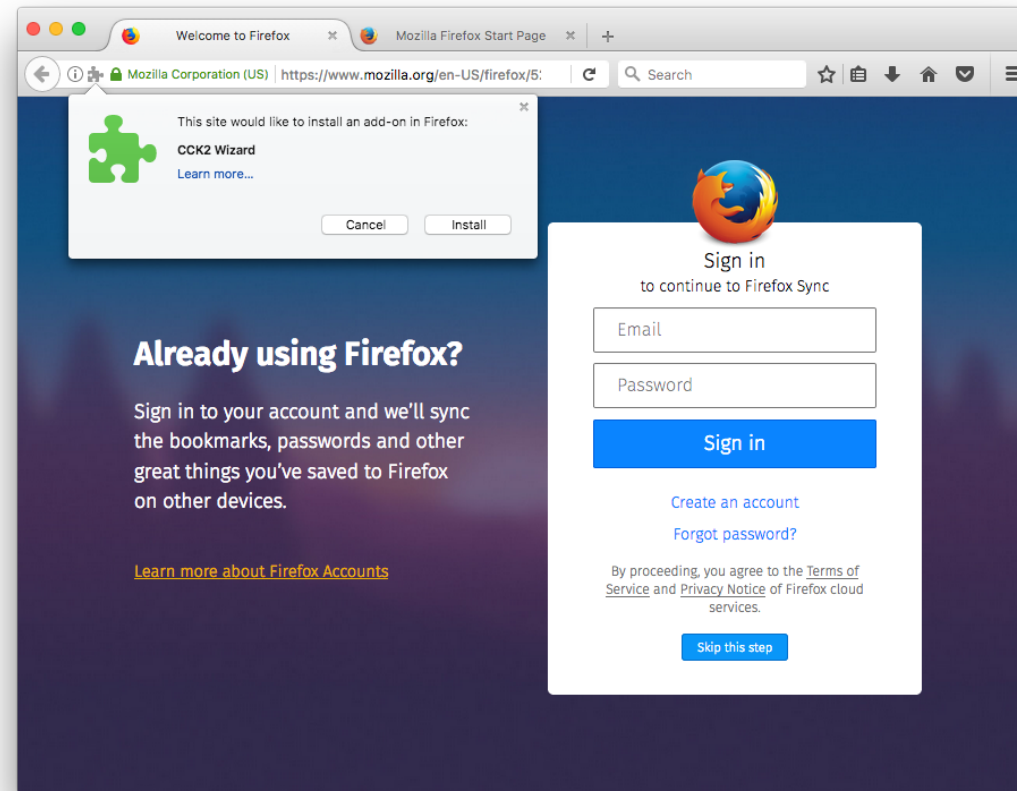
Welcome to Firefox
Mozilla Firefox Start Page
+
Mozilla Corporation (US) https://www.mozilla.org/en-US/firefox/5:
Search

This site would like to install an add-on in Firefox:
CCK2 Wizard
Learn more...
Cancel
Install

Sign in
to continue to Firefox Sync
Email
Password
Sign in
Create an account
Forgot password?
By proceeding, you agree to the Terms of Service and Privacy Notice of Firefox cloud services.
Skip this step

Already using Firefox?

Sign in to your account and we'll sync the bookmarks, passwords and other great things you've saved to Firefox on other devices.

Learn more about Firefox Accounts